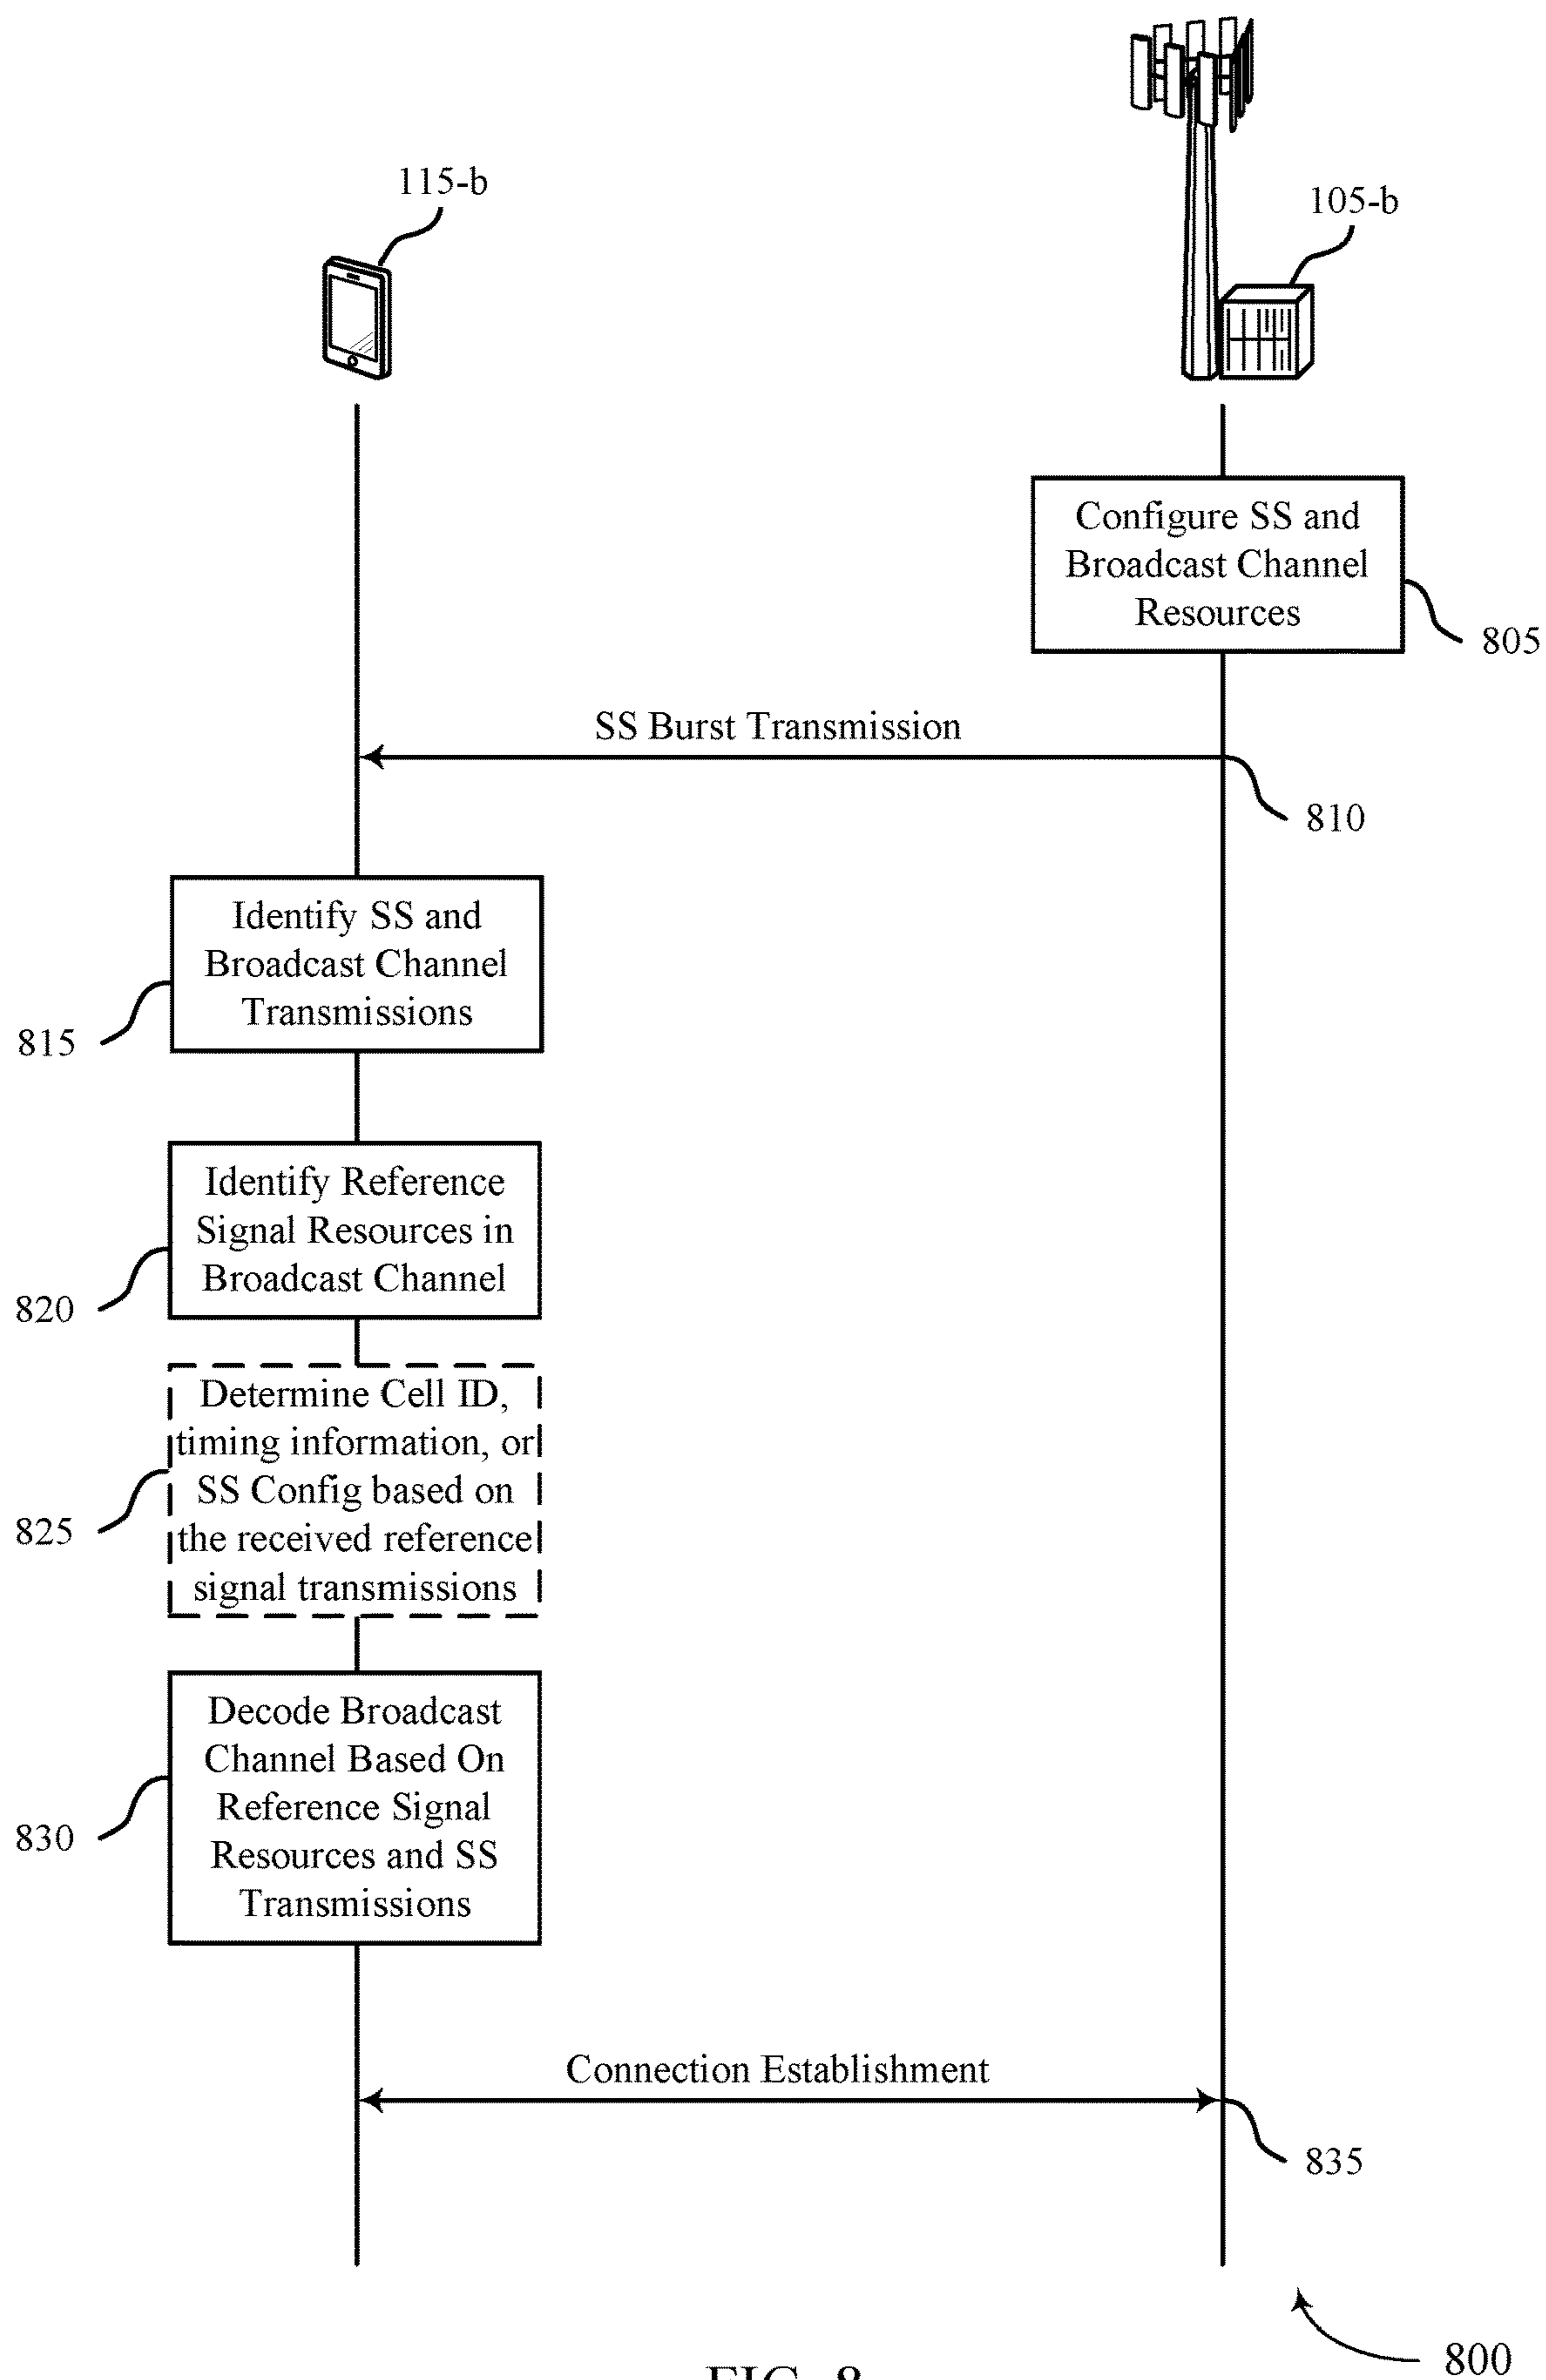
115-b

105-b

Configure SS and Broadcast Channel Resources

805

SS Burst Transmission

810

Identify SS and Broadcast Channel Transmissions

815

Identify Reference Signal Resources in Broadcast Channel

820

Determine Cell ID, timing information, or SS Config based on the received reference signal transmissions

825

Decode Broadcast Channel Based On Reference Signal Resources and SS Transmissions

830

Connection Establishment

835

800

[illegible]